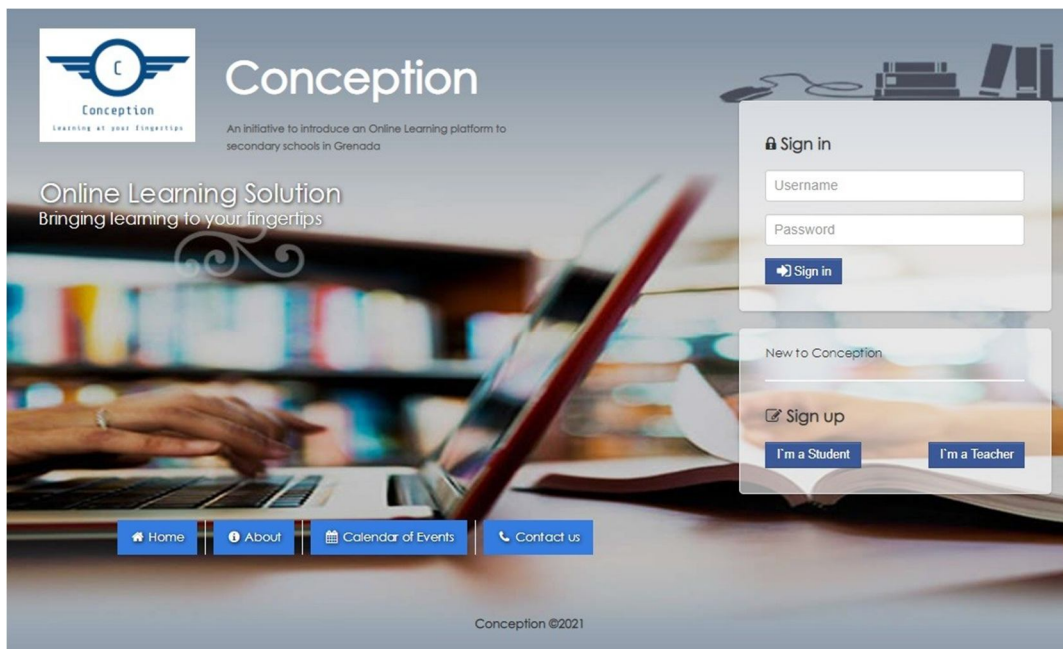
C
Conception
Learning at your fingertips

Conception

An initiative to introduce an Online Learning platform to secondary schools in Grenada

Online Learning Solution
Bringing learning to your fingertips

Sign in

Username

Password

Sign in

New to Conception

Sign up

I`m a Student

I`m a Teacher

Home

About

Calendar of Events

Contact us

Conception ©2021